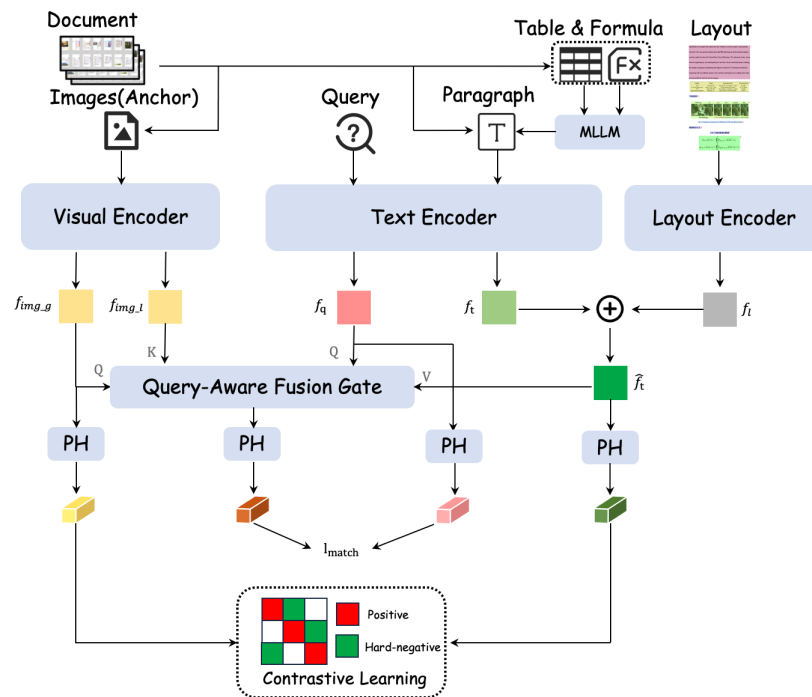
Document

Images(Anchor)

Query

Paragraph

Table & Formula

Layout

MLLM

Visual Encoder

Text Encoder

Layout Encoder

$f_{img\_g}$

$f_{img\_l}$

$f_q$

$f_t$

$\oplus$

$f_l$

Q

K

Q

V

$\hat{f}_t$

Query-Aware Fusion Gate

PH

PH

PH

PH

$l_{match}$

Positive

Hard-negative

Contrastive Learning